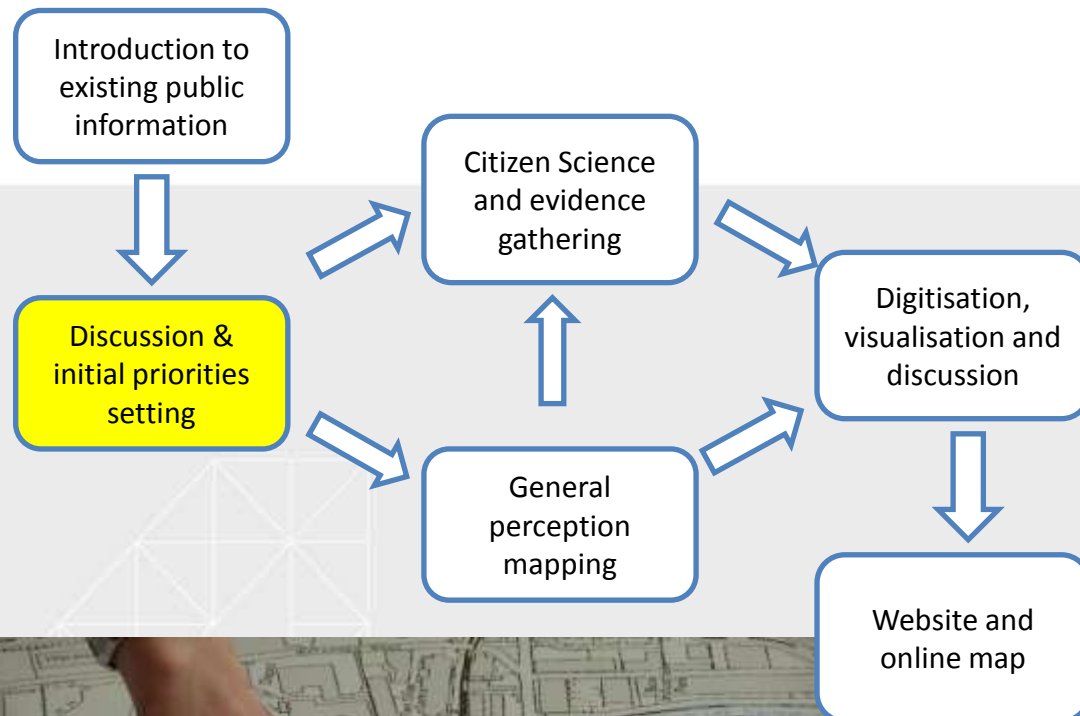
Introduction to existing public information

Discussion & initial priorities setting

Citizen Science and evidence gathering

General perception mapping

Digitisation, visualisation and discussion

Website and online map